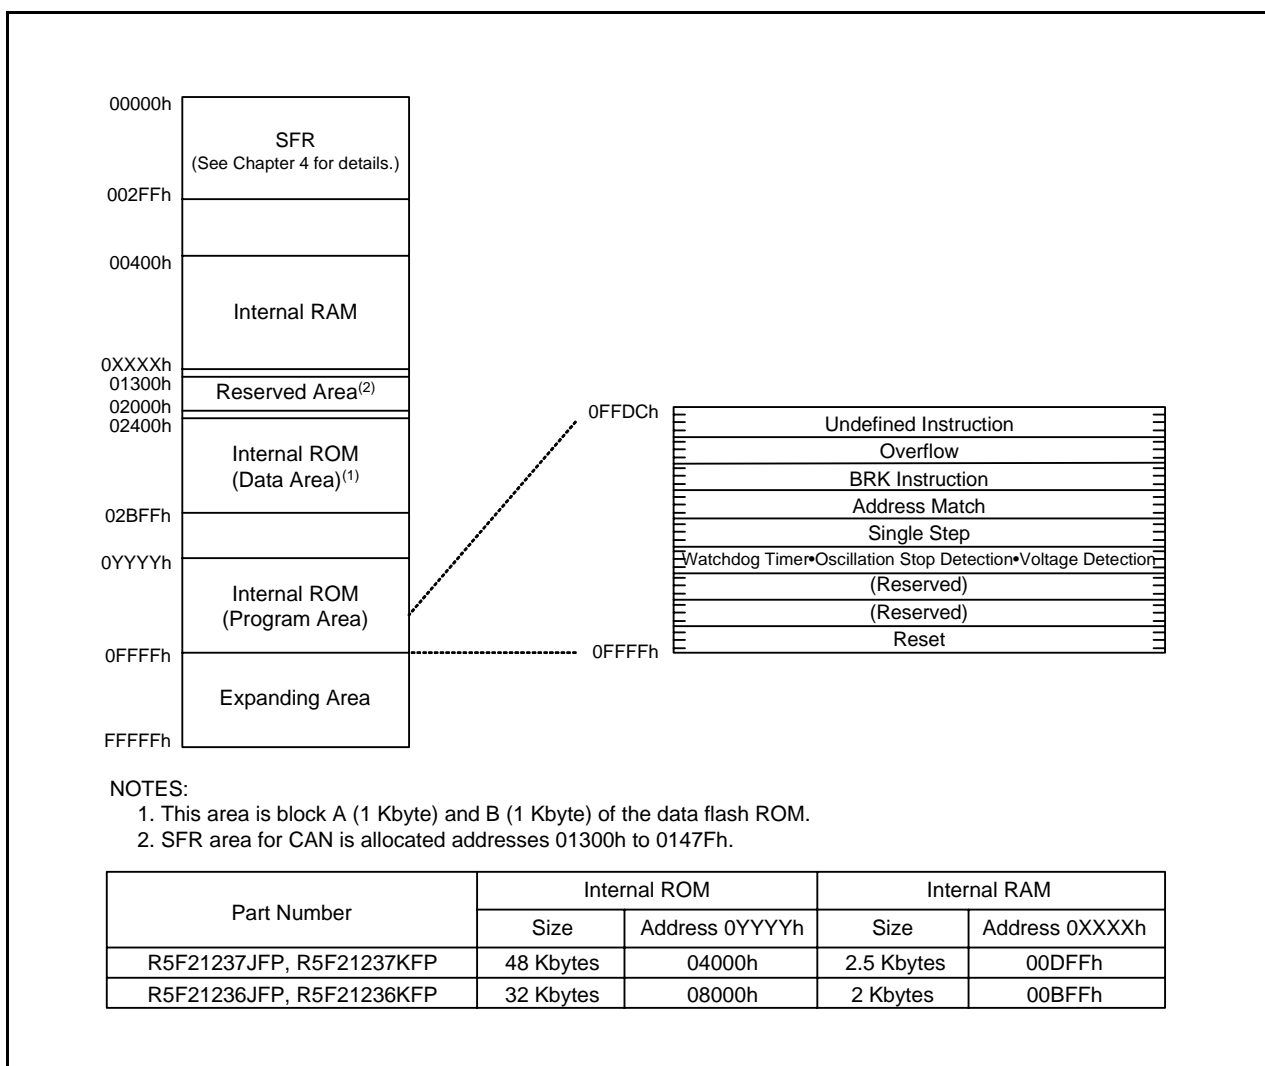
00000h
SFR
(See Chapter 4 for details.)
002FFh
00400h
Internal RAM
0XXXXh
01300h
Reserved Area$^{(2)}$
02000h
02400h
Internal ROM
(Data Area)$^{(1)}$
02BFFh
0YYYYh
Internal ROM
(Program Area)
0FFFFh
Expanding Area
FFFFFh

0FFDCh
Undefined Instruction
Overflow
BRK Instruction
Address Match
Single Step
Watchdog Timer•Oscillation Stop Detection•Voltage Detection
(Reserved)
(Reserved)
Reset
0FFFFh

NOTES:
1. This area is block A (1 Kbyte) and B (1 Kbyte) of the data flash ROM.
2. SFR area for CAN is allocated addresses 01300h to 0147Fh.

| Part Number | Internal ROM Size | Internal ROM Address 0YYYYh | Internal RAM Size | Internal RAM Address 0XXXXh |
|---|---|---|---|---|
| R5F21237JFP, R5F21237KFP | 48 Kbytes | 04000h | 2.5 Kbytes | 00DFFh |
| R5F21236JFP, R5F21236KFP | 32 Kbytes | 08000h | 2 Kbytes | 00BFFh |